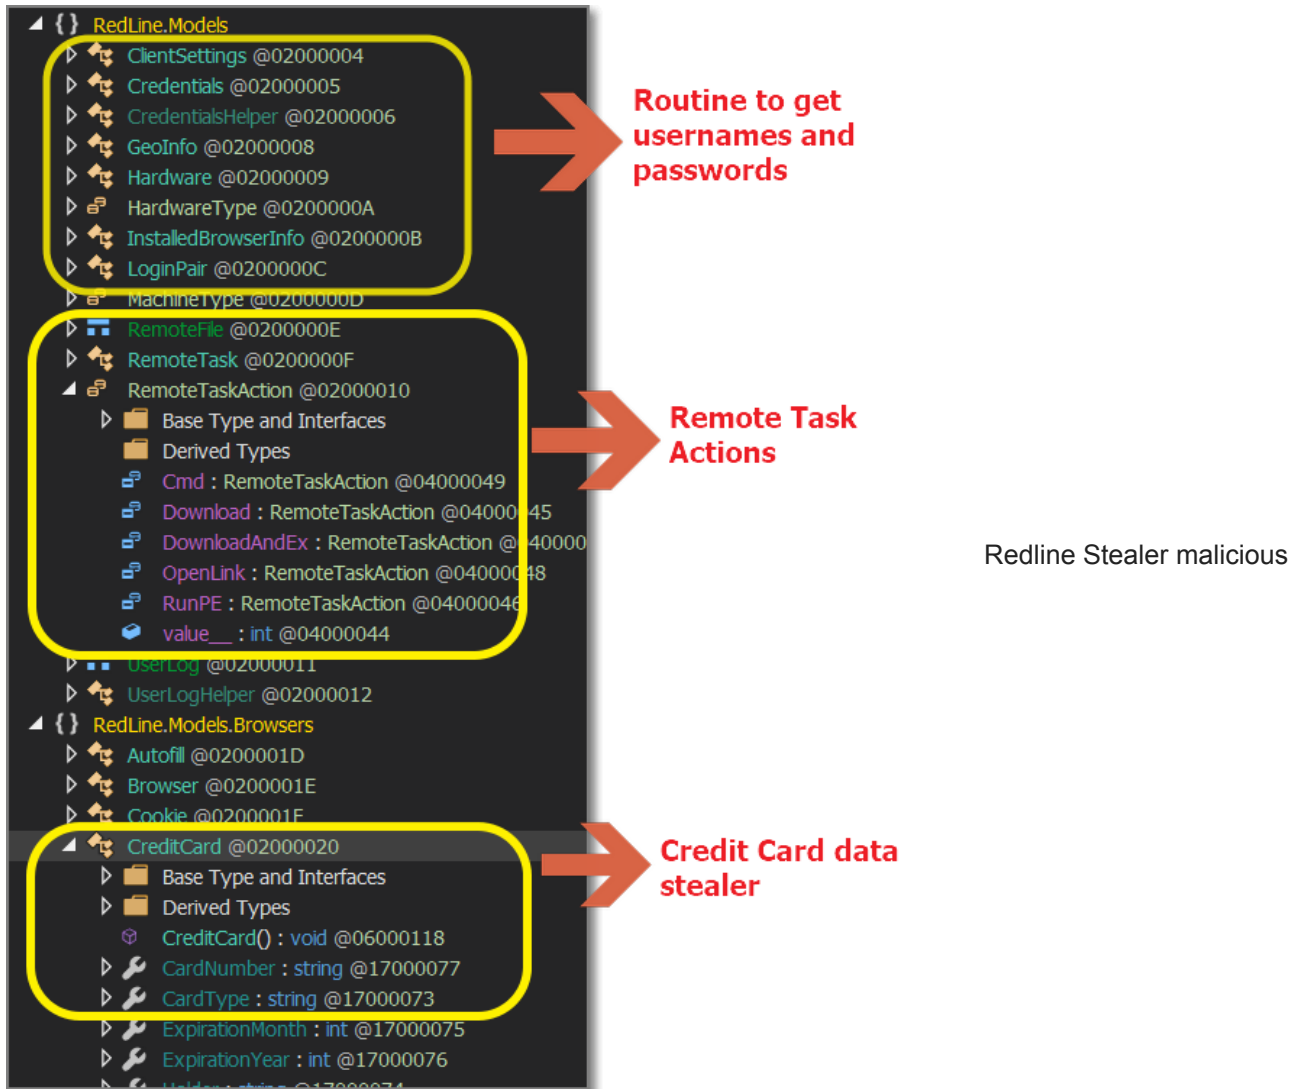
{ } RedLine.Models
ClientSettings @02000004
Credentials @02000005
CredentialsHelper @02000006
GeoInfo @02000008
Hardware @02000009
HardwareType @0200000A
InstalledBrowserInfo @0200000B
LoginPair @0200000C
MachineType @0200000D
RemoteFile @0200000E
RemoteTask @0200000F
RemoteTaskAction @02000010
Base Type and Interfaces
Derived Types
Cmd : RemoteTaskAction @04000049
Download : RemoteTaskAction @04000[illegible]45
DownloadAndEx : RemoteTaskAction @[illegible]40000
OpenLink : RemoteTaskAction @04000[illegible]48
RunPE : RemoteTaskAction @0400004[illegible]
value__ : int @04000044
UserLog @02000011
UserLogHelper @02000012
{ } RedLine.Models.Browsers
Autofill @0200001D
Browser @0200001E
Cookie @0200001F
CreditCard @02000020
Base Type and Interfaces
Derived Types
CreditCard() : void @06000118
CardNumber : string @17000077
CardType : string @17000073
ExpirationMonth : int @17000075
ExpirationYear : int @17000076
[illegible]

Routine to get usernames and passwords

Remote Task Actions

Credit Card data stealer

Redline Stealer malicious